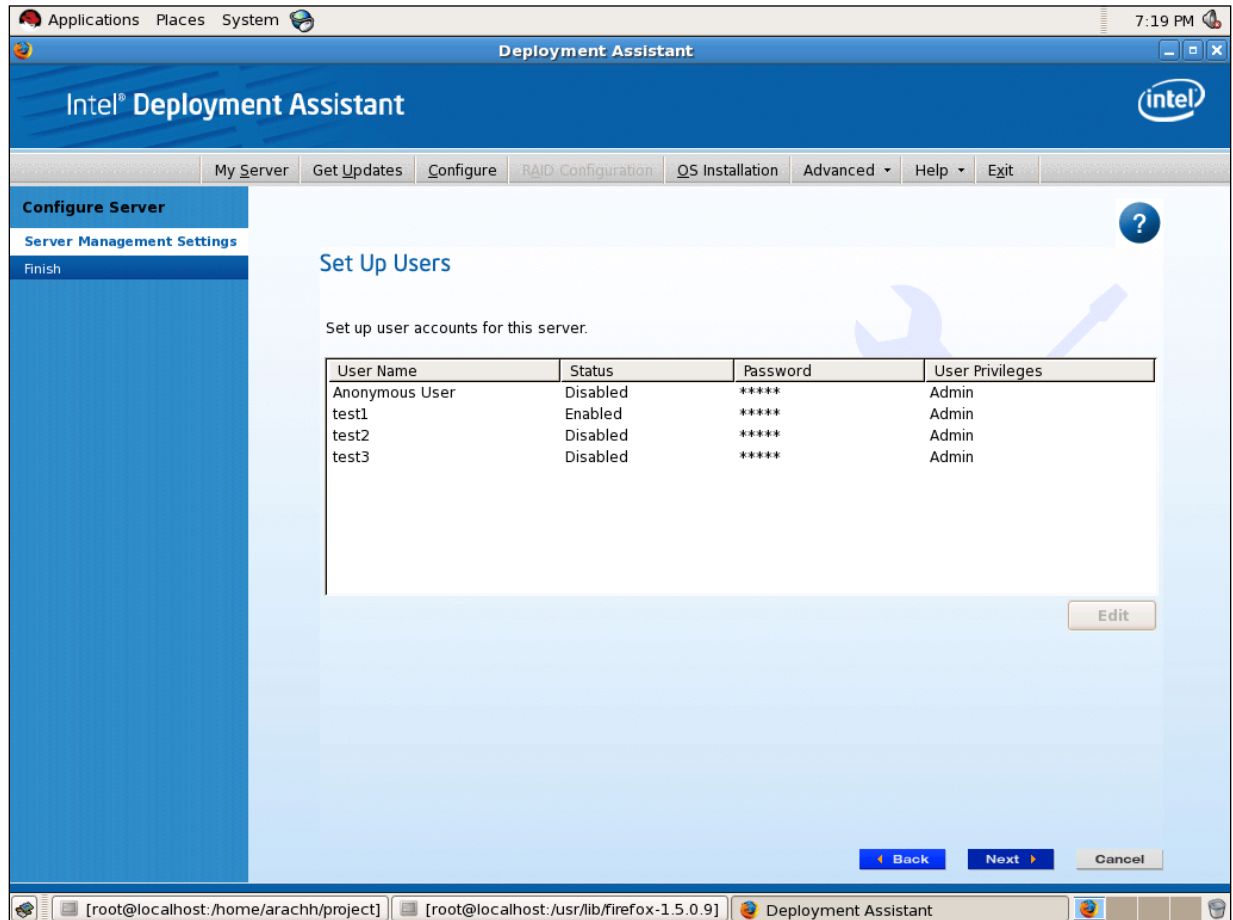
Applications Places System

7:19 PM

Deployment Assistant

Intel® Deployment Assistant

intel

My Server | Get Updates | Configure | RAID Configuration | OS Installation | Advanced ▾ | Help ▾ | Exit

Configure Server

Server Management Settings

Finish

?

Set Up Users

Set up user accounts for this server.

| User Name | Status | Password | User Privileges |
|---|---|---|---|
| Anonymous User | Disabled | ***** | Admin |
| test1 | Enabled | ***** | Admin |
| test2 | Disabled | ***** | Admin |
| test3 | Disabled | ***** | Admin |

Edit

Back | Next | Cancel

[root@localhost:/home/arachh/project] | [root@localhost:/usr/lib/firefox-1.5.0.9] | Deployment Assistant